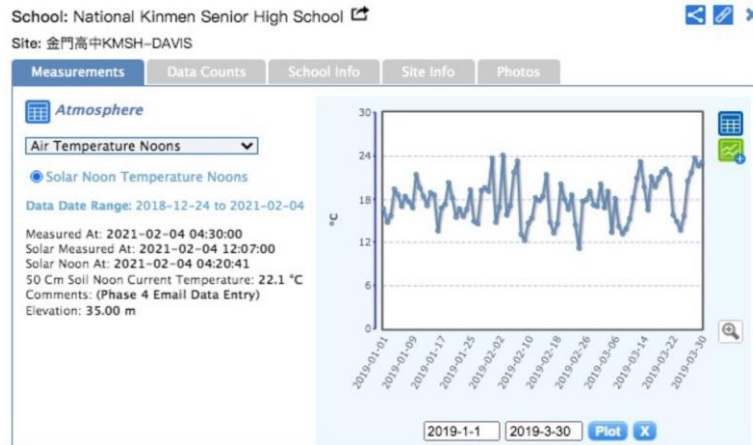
School: National Kinmen Senior High School

Site: 金門高中KMSH-DAVIS

Measurements | Data Counts | School Info | Site Info | Photos

Atmosphere

Air Temperature Noons

Solar Noon Temperature Noons

Data Date Range: 2018-12-24 to 2021-02-04

Measured At: 2021-02-04 04:30:00
Solar Measured At: 2021-02-04 12:07:00
Solar Noon At: 2021-02-04 04:20:41
50 Cm Soil Noon Current Temperature: 22.1 °C
Comments: (Phase 4 Email Data Entry)
Elevation: 35.00 m

30
24
18
12
6
0
°C

2019-01-01
2019-01-09
2019-01-17
2019-01-25
2019-02-02
2019-02-10
2019-02-18
2019-02-26
2019-03-06
2019-03-14
2019-03-22
2019-03-30

2019-1-1 | 2019-3-30 | Plot | X